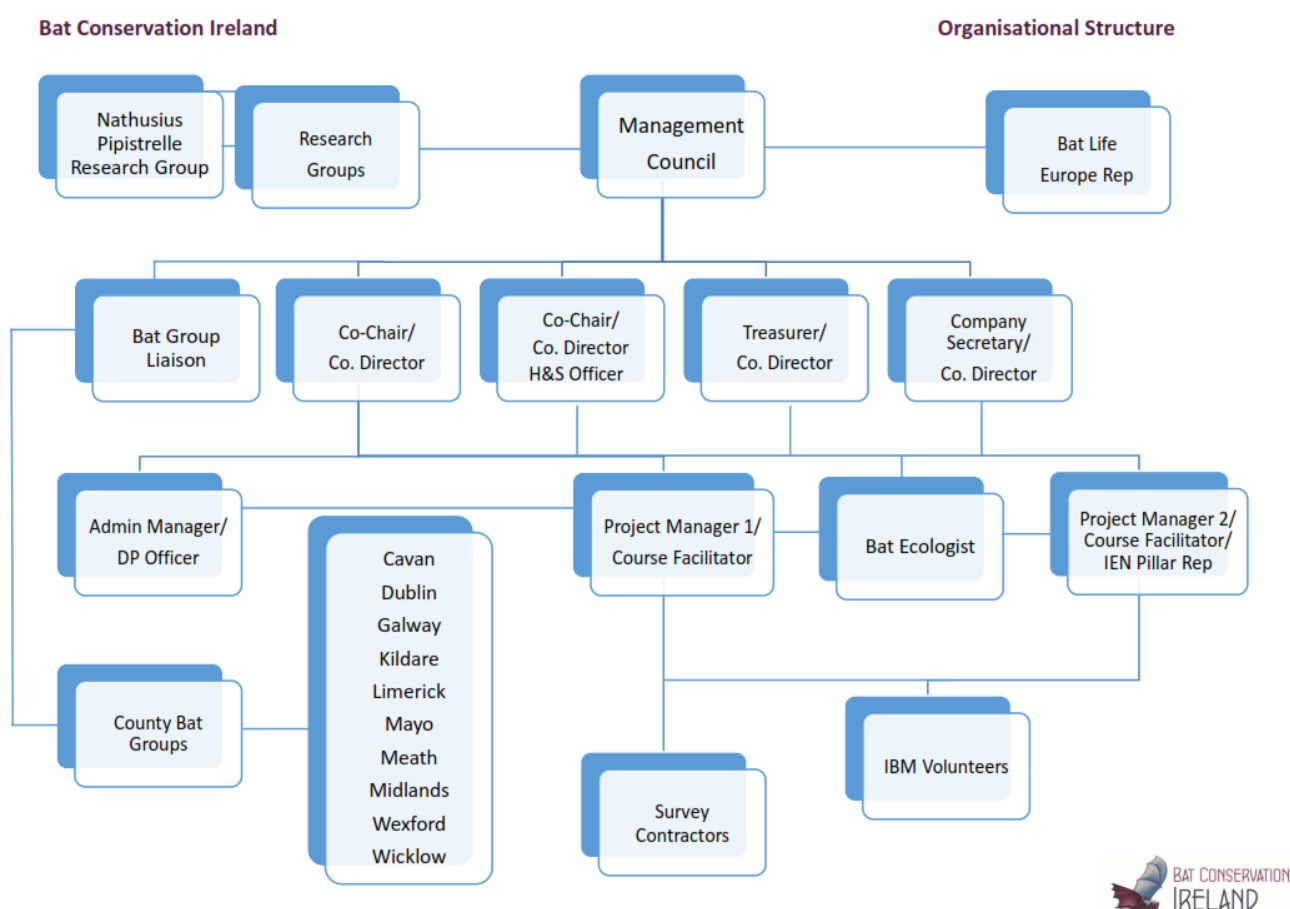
Bat Conservation Ireland

Organisational Structure

Nathusius Pipistrelle Research Group

Research Groups

Management Council

Bat Life Europe Rep

Bat Group Liaison

Co-Chair/ Co. Director

Co-Chair/ Co. Director H&S Officer

Treasurer/ Co. Director

Company Secretary/ Co. Director

Admin Manager/ DP Officer

Project Manager 1/ Course Facilitator

Bat Ecologist

Project Manager 2/ Course Facilitator/ IEN Pillar Rep

Cavan
Dublin
Galway
Kildare
Limerick
Mayo
Meath
Midlands
Wexford
Wicklow

County Bat Groups

IBM Volunteers

Survey Contractors

BAT CONSERVATION IRELAND